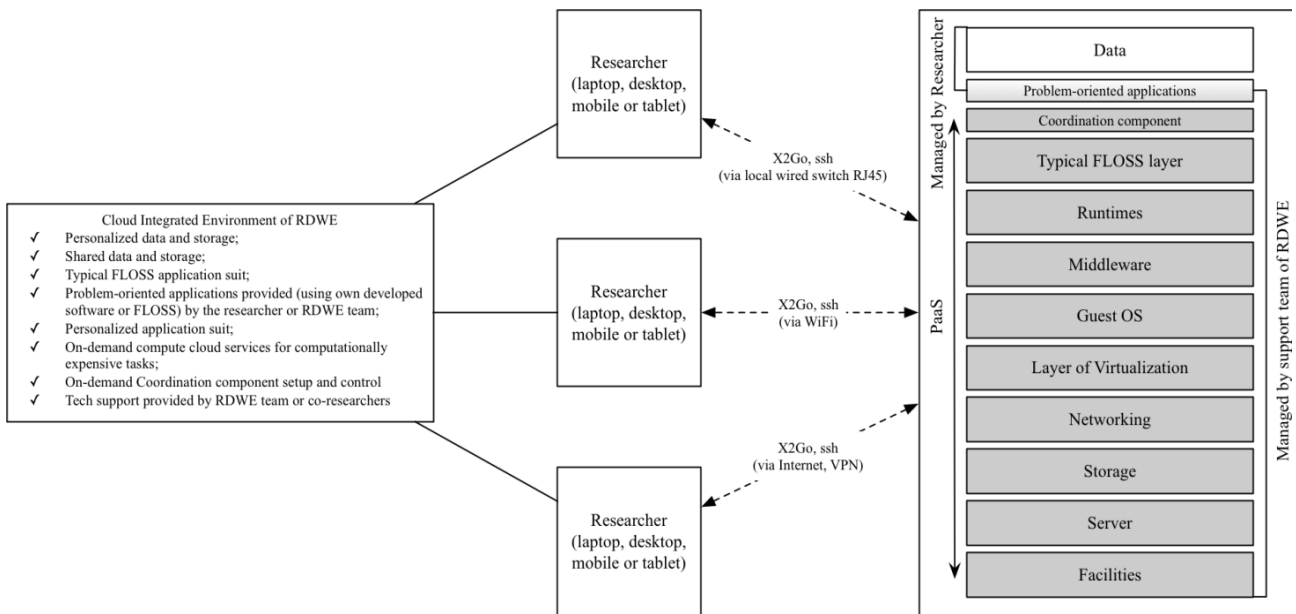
Cloud Integrated Environment of RDWE
✓ Personalized data and storage;
✓ Shared data and storage;
✓ Typical FLOSS application suit;
✓ Problem-oriented applications provided (using own developed software or FLOSS) by the researcher or RDWE team;
✓ Personalized application suit;
✓ On-demand compute cloud services for computationally expensive tasks;
✓ On-demand Coordination component setup and control
✓ Tech support provided by RDWE team or co-researchers

Researcher (laptop, desktop, mobile or tablet)

X2Go, ssh (via local wired switch RJ45)

Researcher (laptop, desktop, mobile or tablet)

X2Go, ssh (via WiFi)

X2Go, ssh (via Internet, VPN)

Researcher (laptop, desktop, mobile or tablet)

Managed by Researcher

Data

Problem-oriented applications

Coordination component

Typical FLOSS layer

Runtimes

Middleware

Guest OS

Layer of Virtualization

Networking

Storage

Server

Facilities

PaaS

Managed by support team of RDWE